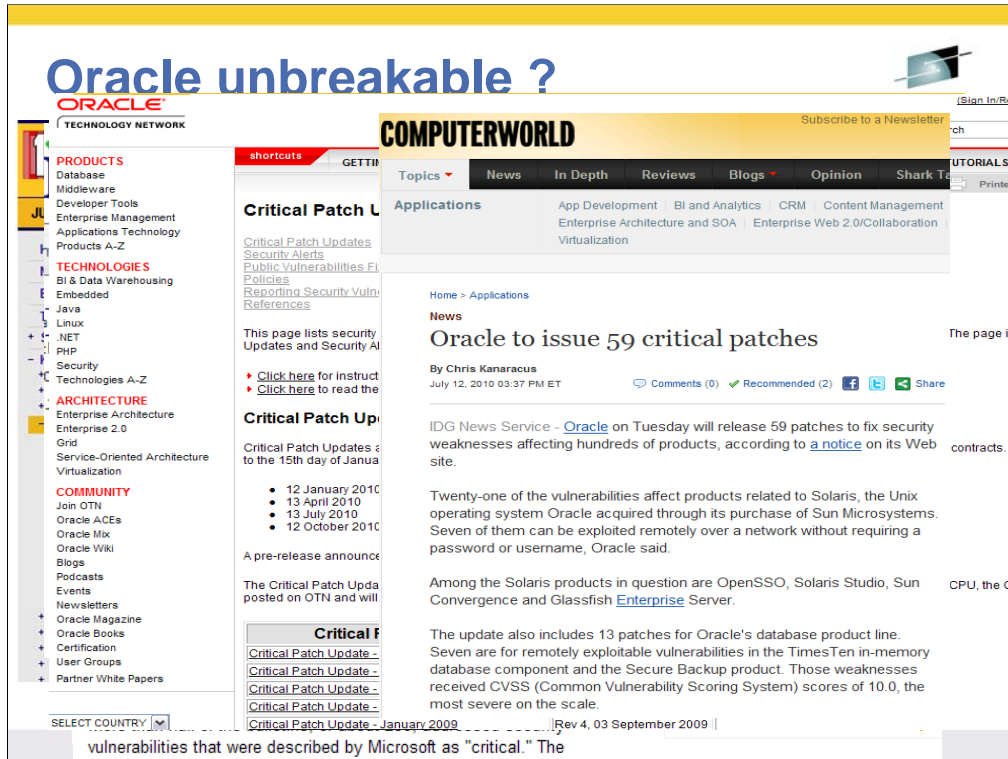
Oracle unbreakable ?

ORACLE
TECHNOLOGY NETWORK

PRODUCTS
Database
Middleware
Developer Tools
Enterprise Management
Applications Technology
Products A-Z

TECHNOLOGIES
BI & Data Warehousing
Embedded
Java
Linux
.NET
PHP
Security
Technologies A-Z

ARCHITECTURE
Enterprise Architecture
Enterprise 2.0
Grid
Service-Oriented Architecture
Virtualization

COMMUNITY
Join OTN
Oracle ACEs
Oracle Mix
Oracle Wiki
Blogs
Podcasts
Events
Newsletters
Oracle Magazine
Oracle Books
Certification
User Groups
Partner White Papers

SELECT COUNTRY

shortcuts GETTIN

Critical Patch U

Critical Patch Updates
Security Alerts
Public Vulnerabilities Fi
Policies
Reporting Security Vuln
References

This page lists security
Updates and Security Al

Click here for instruct
Click here to read the

Critical Patch Upd

Critical Patch Updates a
to the 15th day of Janua

12 January 2010
13 April 2010
13 July 2010
12 October 2010

A pre-release announce

The Critical Patch Upda
posted on OTN and will

Critical P
Critical Patch Update -
Critical Patch Update -
Critical Patch Update -
Critical Patch Update -
Critical Patch Update - January 2009

Rev 4, 03 September 2009

(Sign In/R
rch
TUTORIALS
Printe
The page i
contracts.
CPU, the C

COMPUTERWORLD
Subscribe to a Newsletter

Topics News In Depth Reviews Blogs Opinion Shark Ta

Applications
App Development | BI and Analytics | CRM | Content Management
Enterprise Architecture and SOA | Enterprise Web 2.0/Collaboration |
Virtualization

Home > Applications

News
Oracle to issue 59 critical patches

By Chris Kanaracus
July 12, 2010 03:37 PM ET
Comments (0) Recommended (2) Share

IDG News Service - Oracle on Tuesday will release 59 patches to fix security weaknesses affecting hundreds of products, according to a notice on its Web site.

Twenty-one of the vulnerabilities affect products related to Solaris, the Unix operating system Oracle acquired through its purchase of Sun Microsystems. Seven of them can be exploited remotely over a network without requiring a password or username, Oracle said.

Among the Solaris products in question are OpenSSO, Solaris Studio, Sun Convergence and Glassfish Enterprise Server.

The update also includes 13 patches for Oracle's database product line. Seven are for remotely exploitable vulnerabilities in the TimesTen in-memory database component and the Secure Backup product. Those weaknesses received CVSS (Common Vulnerability Scoring System) scores of 10.0, the most severe on the scale.

vulnerabilities that were described by Microsoft as "critical." The